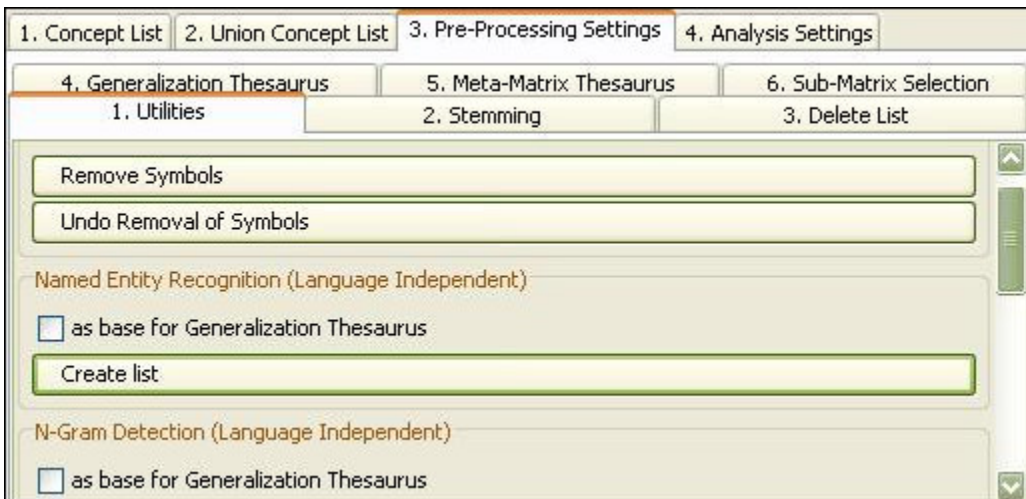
1. Concept List
2. Union Concept List
3. Pre-Processing Settings
4. Analysis Settings

4. Generalization Thesaurus
5. Meta-Matrix Thesaurus
6. Sub-Matrix Selection
1. Utilities
2. Stemming
3. Delete List

Remove Symbols

Undo Removal of Symbols

Named Entity Recognition (Language Independent)

as base for Generalization Thesaurus

Create list

N-Gram Detection (Language Independent)

as base for Generalization Thesaurus